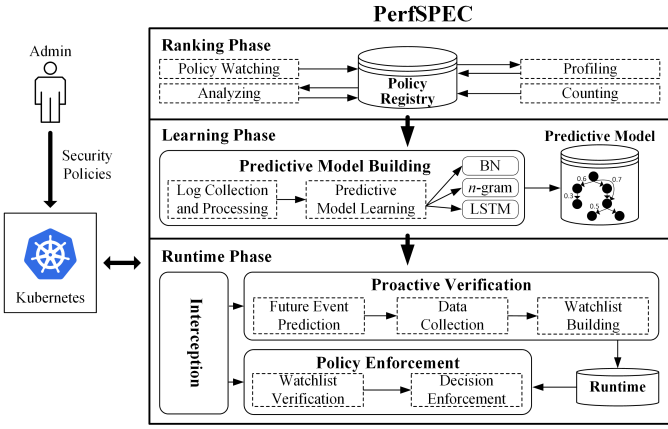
PerfSPEC

Admin

Security Policies

Kubernetes

Ranking Phase

Policy Watching

Analyzing

Policy Registry

Profiling

Counting

Learning Phase

Predictive Model Building

Log Collection and Processing

Predictive Model Learning

BN

$n$-gram

LSTM

Predictive Model

0.6

0.7

0.3

0.5

Runtime Phase

Interception

Proactive Verification

Future Event Prediction

Data Collection

Watchlist Building

Policy Enforcement

Watchlist Verification

Decision Enforcement

Runtime